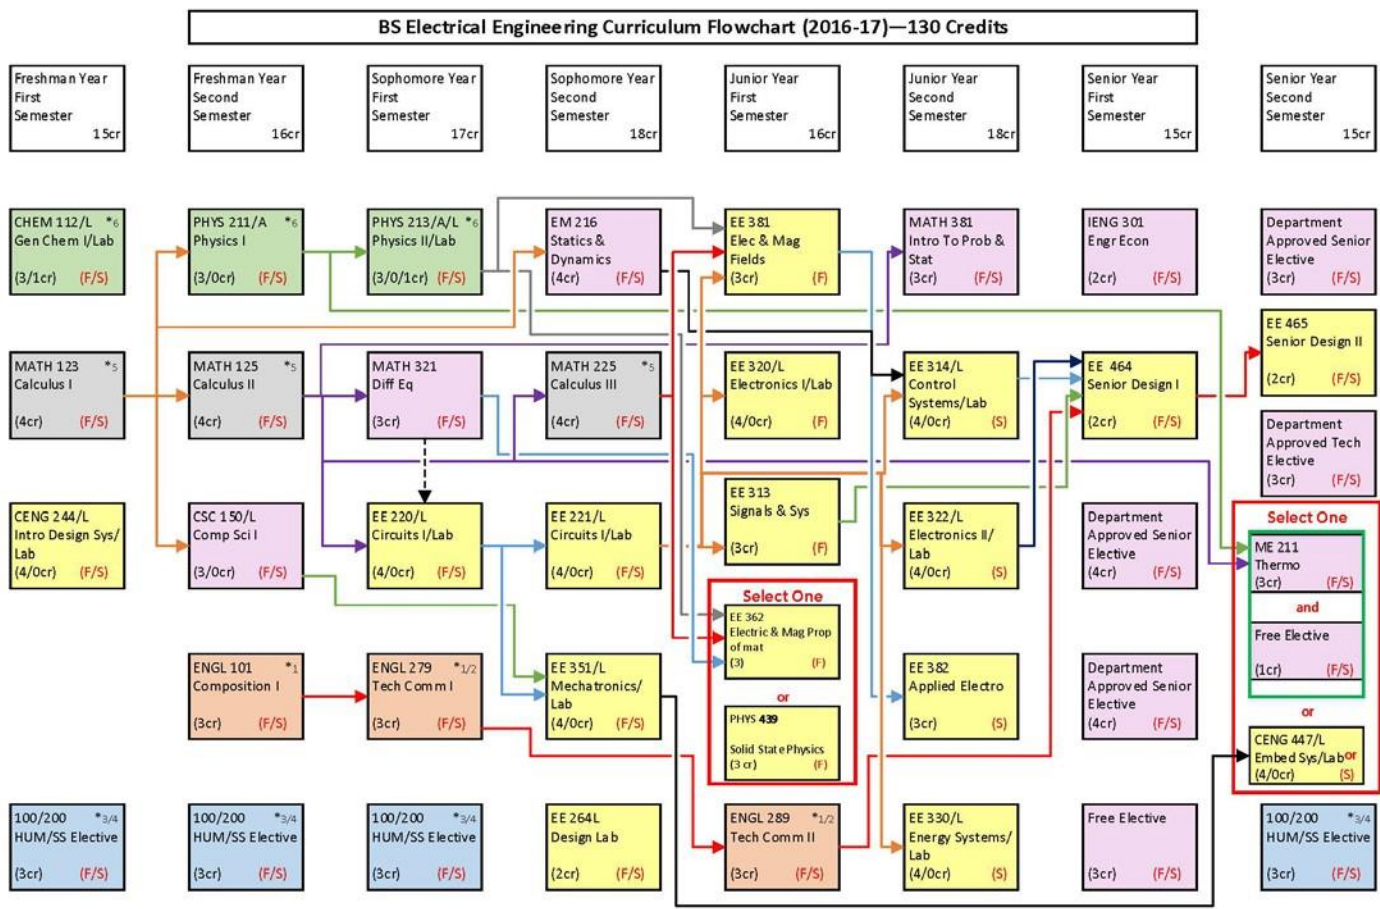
BS Electrical Engineering Curriculum Flowchart (2016-17)—130 Credits

Freshman Year First Semester 15cr

Freshman Year Second Semester 16cr

Sophomore Year First Semester 17cr

Sophomore Year Second Semester 18cr

Junior Year First Semester 16cr

Junior Year Second Semester 18cr

Senior Year First Semester 15cr

Senior Year Second Semester 15cr

CHEM 112/L *6 Gen Chem I/Lab (3/1cr) (F/S)

PHYS 211/A *6 Physics I (3/0cr) (F/S)

PHYS 213/A/L *6 Physics II/Lab (3/0/1cr) (F/S)

EM 216 Statics & Dynamics (4cr) (F/S)

EE 381 Elec & Mag Fields (3cr) (F)

MATH 381 Intro To Prob & Stat (3cr) (F/S)

IENG 301 Engr Econ (2cr) (F/S)

Department Approved Senior Elective (3cr) (F/S)

EE 465 Senior Design II (2cr) (F/S)

MATH 123 *5 Calculus I (4cr) (F/S)

MATH 125 *5 Calculus II (4cr) (F/S)

MATH 321 Diff Eq (3cr) (F/S)

MATH 225 *5 Calculus III (4cr) (F/S)

EE 320/L Electronics I/Lab (4/0cr) (F)

EE 314/L Control Systems/Lab (4/0cr) (S)

EE 464 Senior Design I (2cr) (F/S)

Department Approved Tech Elective (3cr) (F/S)

EE 313 Signals & Sys (3cr) (F)

CENG 244/L Intro Design Sys/ Lab (4/0cr) (F/S)

CSC 150/L Comp Sci I (3/0cr) (F/S)

EE 220/L Circuits I/Lab (4/0cr) (F/S)

EE 221/L Circuits I/Lab (4/0cr) (F/S)

EE 322/L Electronics II/ Lab (4/0cr) (S)

Department Approved Senior Elective (4cr) (F/S)

Select One

ME 211 Thermo (3cr) (F/S)

and

Free Elective (1cr) (F/S)

or

CENG 447/L Embed Sys/Lab or (4/0cr) (S)

Select One

EE 362 Electric & Mag Prop of mat (3) (F)

or

PHYS 439 Solid State Physics (3 cr) (F)

ENGL 101 *1 Composition I (3cr) (F/S)

ENGL 279 *1/2 Tech Comm I (3cr) (F/S)

EE 351/L Mechatronics/ Lab (4/0cr) (F/S)

EE 382 Applied Electro (3cr) (S)

Department Approved Senior Elective (4cr) (F/S)

100/200 *3/4 HUM/SS Elective (3cr) (F/S)

100/200 *3/4 HUM/SS Elective (3cr) (F/S)

100/200 *3/4 HUM/SS Elective (3cr) (F/S)

EE 264L Design Lab (2cr) (F/S)

ENGL 289 *1/2 Tech Comm II (3cr) (F/S)

EE 330/L Energy Systems/ Lab (4/0cr) (S)

Free Elective (3cr) (F/S)

100/200 *3/4 HUM/SS Elective (3cr) (F/S)